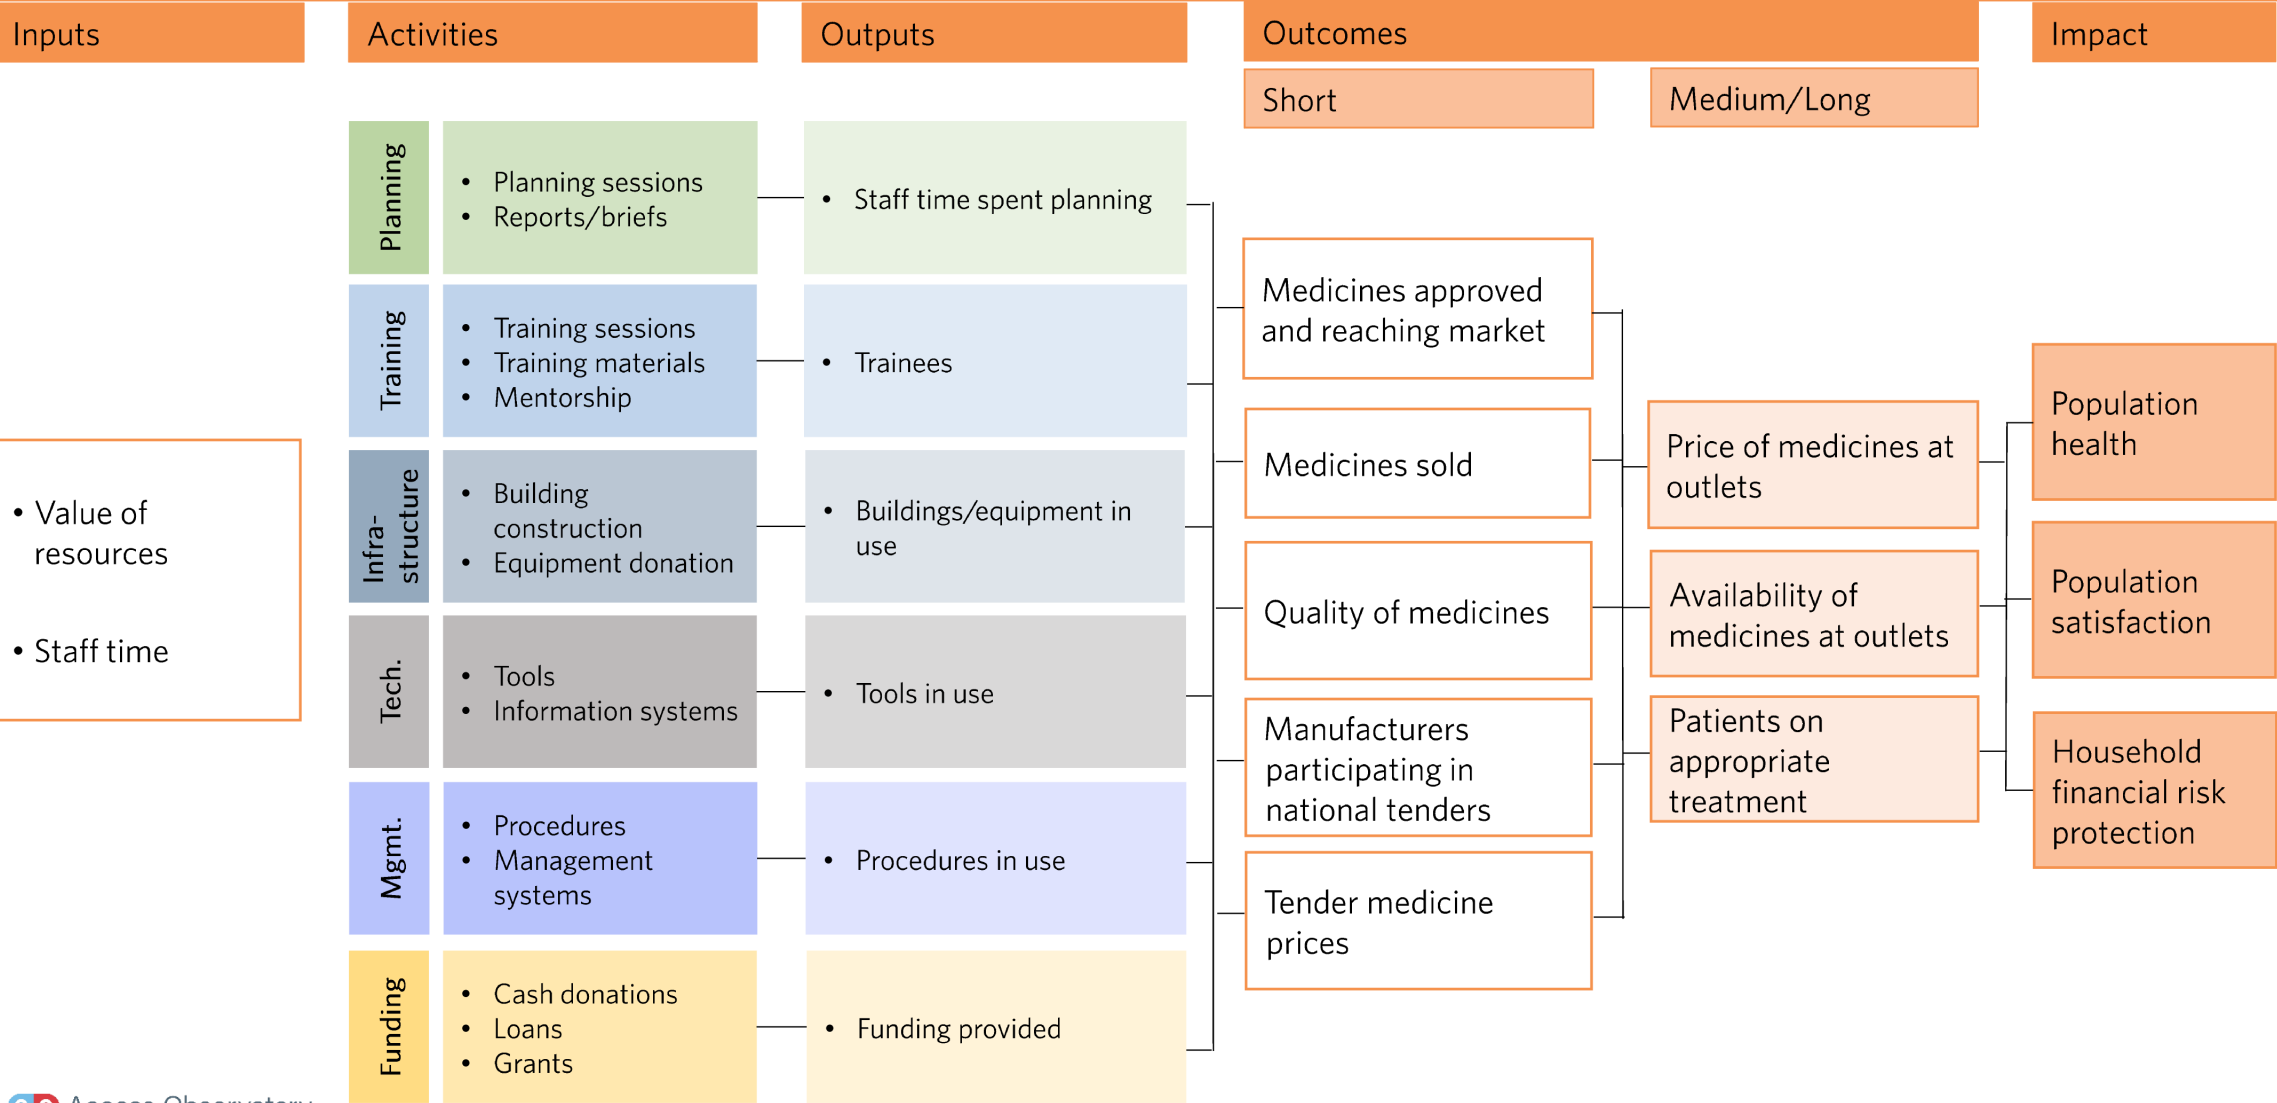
Inputs

Activities

Outputs

Outcomes

Impact

Short

Medium/Long

- Value of resources
- Staff time

Planning

- Planning sessions
- Reports/briefs

- Staff time spent planning

Training

- Training sessions
- Training materials
- Mentorship

- Trainees

Infra-structure

- Building construction
- Equipment donation

- Buildings/equipment in use

Tech.

- Tools
- Information systems

- Tools in use

Mgmt.

- Procedures
- Management systems

- Procedures in use

Funding

- Cash donations
- Loans
- Grants

- Funding provided

Medicines approved and reaching market

Medicines sold

Quality of medicines

Manufacturers participating in national tenders

Tender medicine prices

Price of medicines at outlets

Availability of medicines at outlets

Patients on appropriate treatment

Population health

Population satisfaction

Household financial risk protection

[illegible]